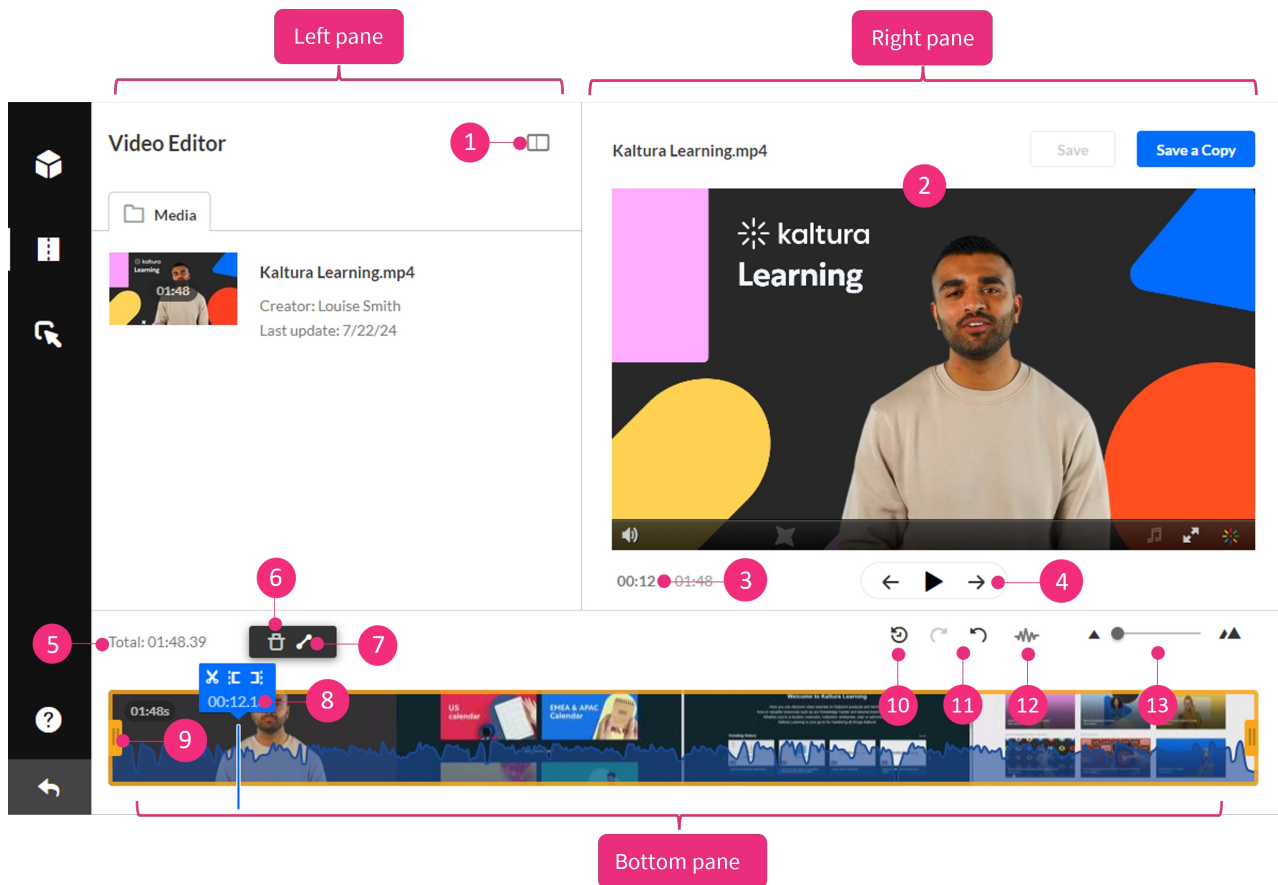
Left pane

Right pane

Video Editor

1

Media

Kaltura Learning.mp4

01:48

Kaltura Learning.mp4

Creator: Louise Smith

Last update: 7/22/24

Save

Save a Copy

2

kaltura

Learning

00:12 / 01:48

3

4

6

5

Total: 01:48.39

7

01:48s

00:12.1

8

9

US calendar

EMEA & APAC Calendar

Welcome to Kaltura Learning

10

11

12

13

Bottom pane